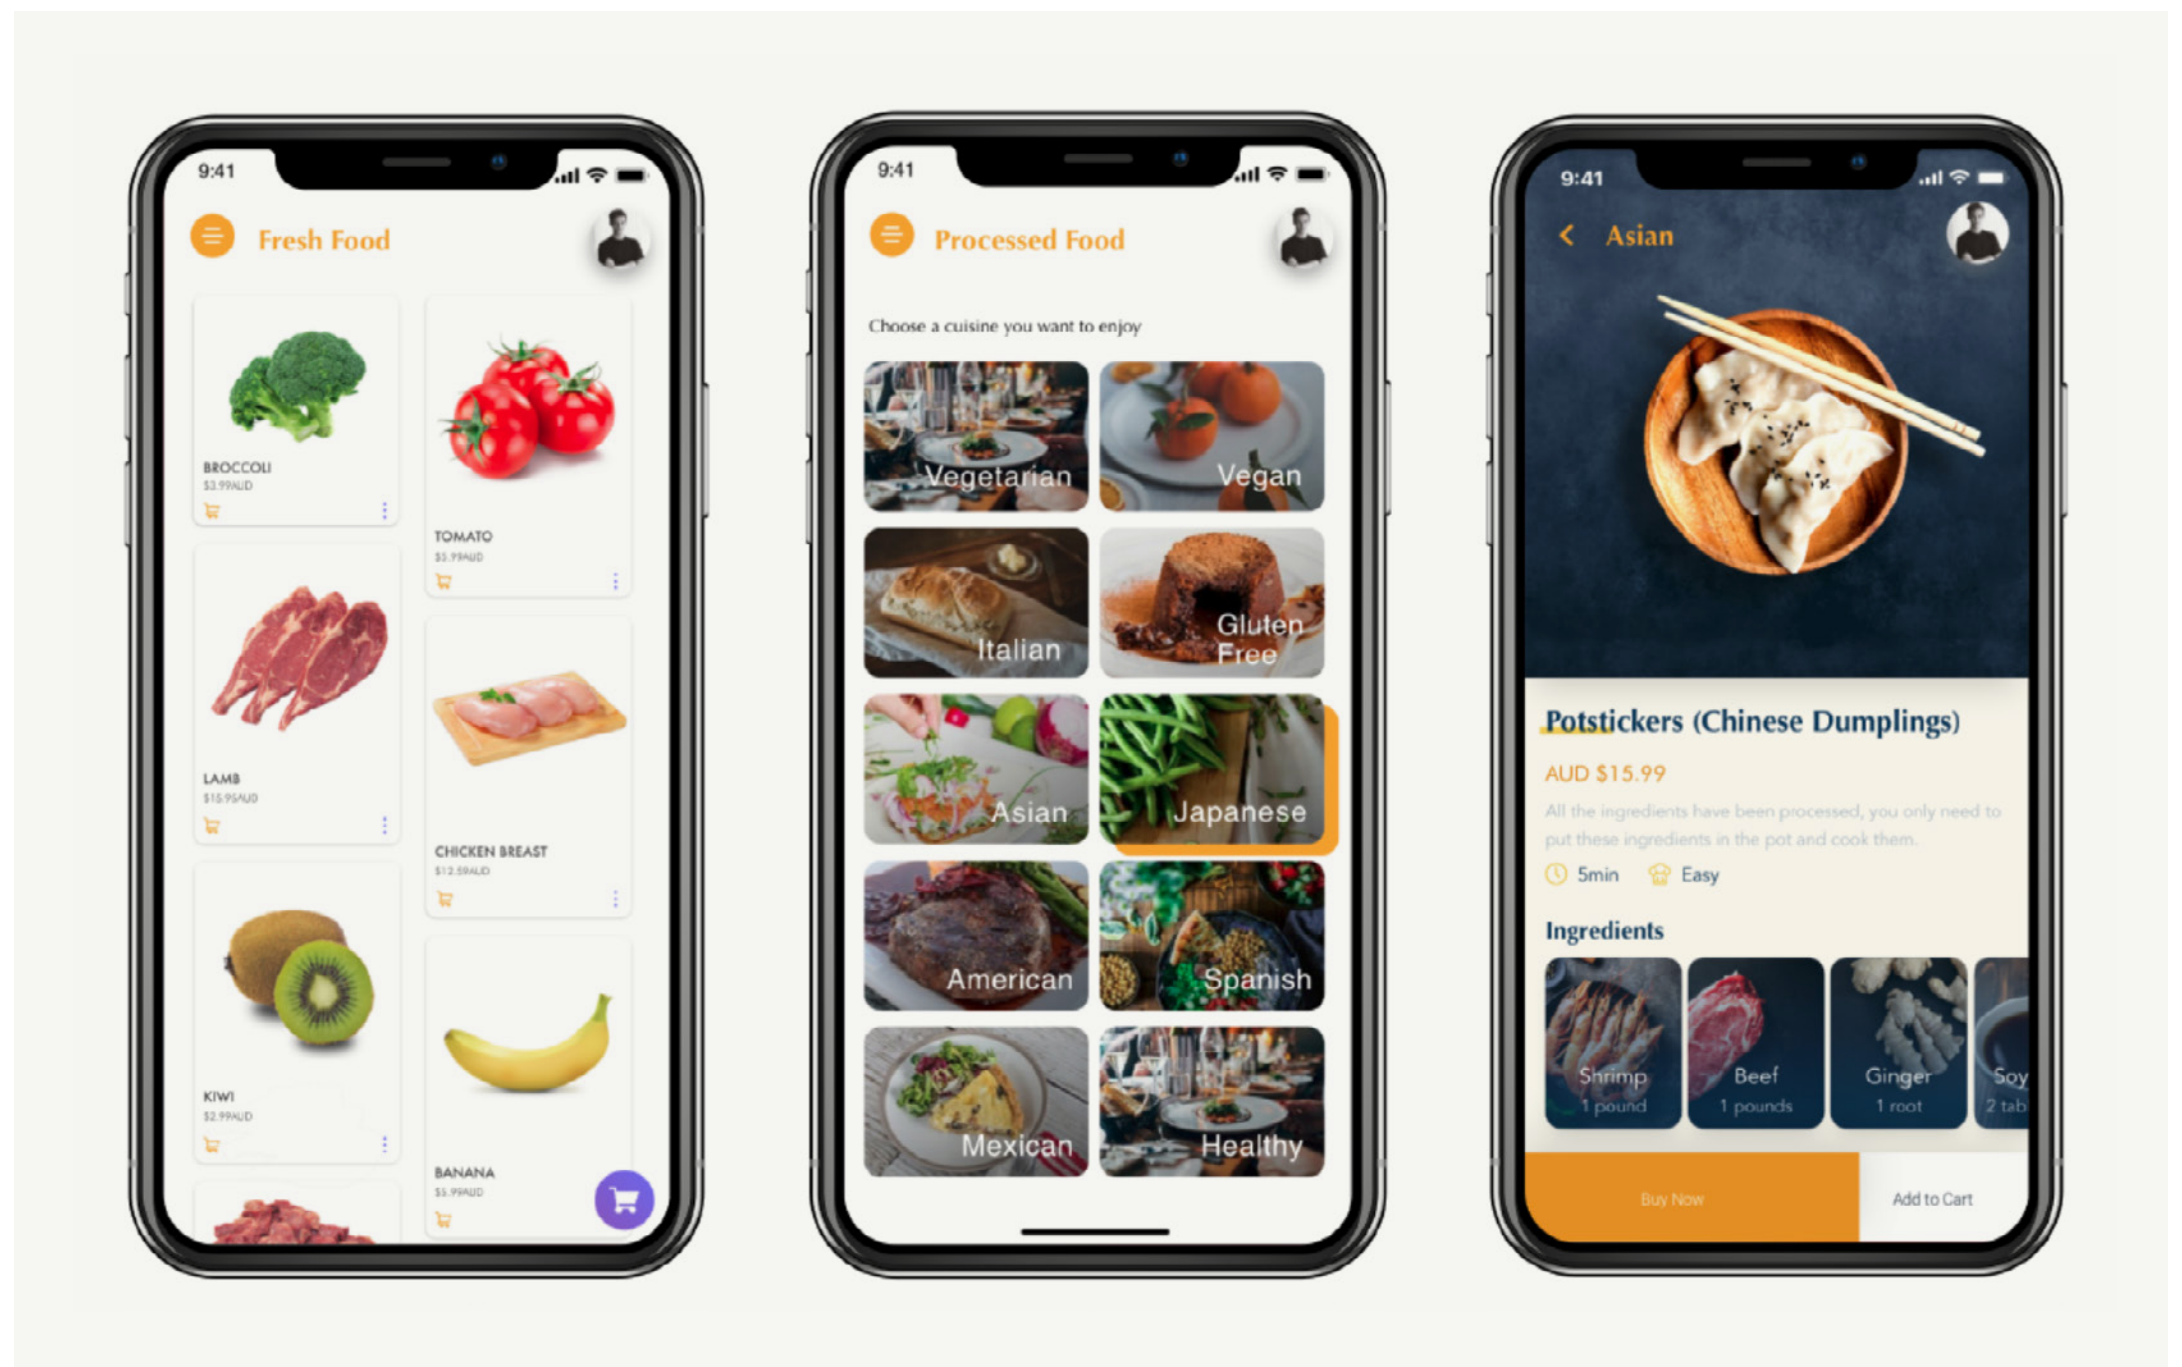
9:41

Fresh Food

BROCCOLI
$3.99AUD

TOMATO
$5.99AUD

LAMB
$15.95AUD

CHICKEN BREAST
$12.59AUD

KIWI
$2.99AUD

BANANA
$5.99AUD

9:41

Processed Food

Choose a cuisine you want to enjoy

Vegetarian

Vegan

Italian

Gluten Free

Asian

Japanese

American

Spanish

Mexican

Healthy

9:41

Asian

Potstickers (Chinese Dumplings)

AUD $15.99

All the ingredients have been processed, you only need to put these ingredients in the pot and cook them.

5min Easy

Ingredients

Shrimp
1 pound

Beef
1 pounds

Ginger
1 root

Soy
2 tab

Buy Now

Add to Cart